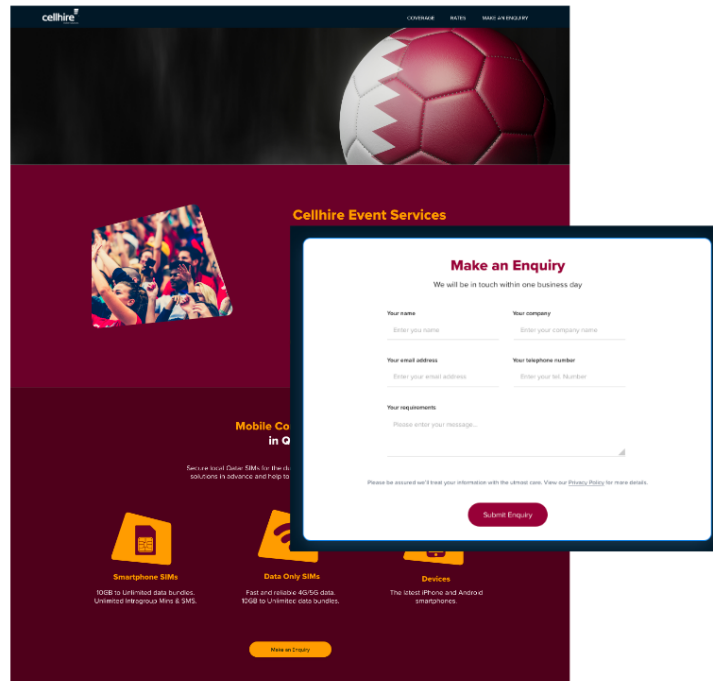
cellhire

COVERAGE RATES MAKE AN ENQUIRY

Cellhire Event Services

Mobile Co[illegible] in Q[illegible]

Secure local Qatar SIMs for the d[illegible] solutions in advance and help to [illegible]

Smartphone SIMs
10GB to Unlimited data bundles. Unlimited Intragroup Mins & SMS.

Data Only SIMs
Fast and reliable 4G/5G data. 10GB to Unlimited data bundles.

Devices
The latest iPhone and Android smartphones.

Make an Enquiry

Make an Enquiry
We will be in touch within one business day

Your name
Enter you name

Your company
Enter your company name

Your email address
Enter your email address

Your telephone number
Enter your tel. Number

Your requirements
Please enter your message...

Please be assured we'll treat your information with the utmost care. View our Privacy Policy for more details.

Submit Enquiry